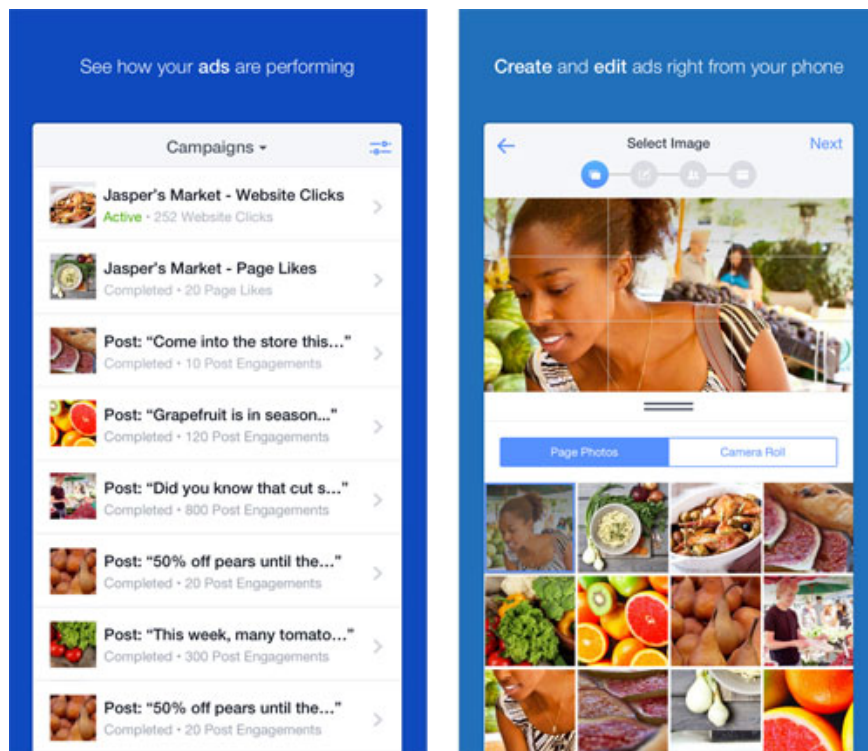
See how your ads are performing

Campaigns

Jasper's Market - Website Clicks
Active • 252 Website Clicks

Jasper's Market - Page Likes
Completed • 20 Page Likes

Post: "Come into the store this..."
Completed • 10 Post Engagements

Post: "Grapefruit is in season..."
Completed • 120 Post Engagements

Post: "Did you know that cut s..."
Completed • 800 Post Engagements

Post: "50% off pears until the..."
Completed • 20 Post Engagements

Post: "This week, many tomato..."
Completed • 300 Post Engagements

Post: "50% off pears until the..."
Completed • 20 Post Engagements

Create and edit ads right from your phone

Select Image
Next

Page Photos
Camera Roll